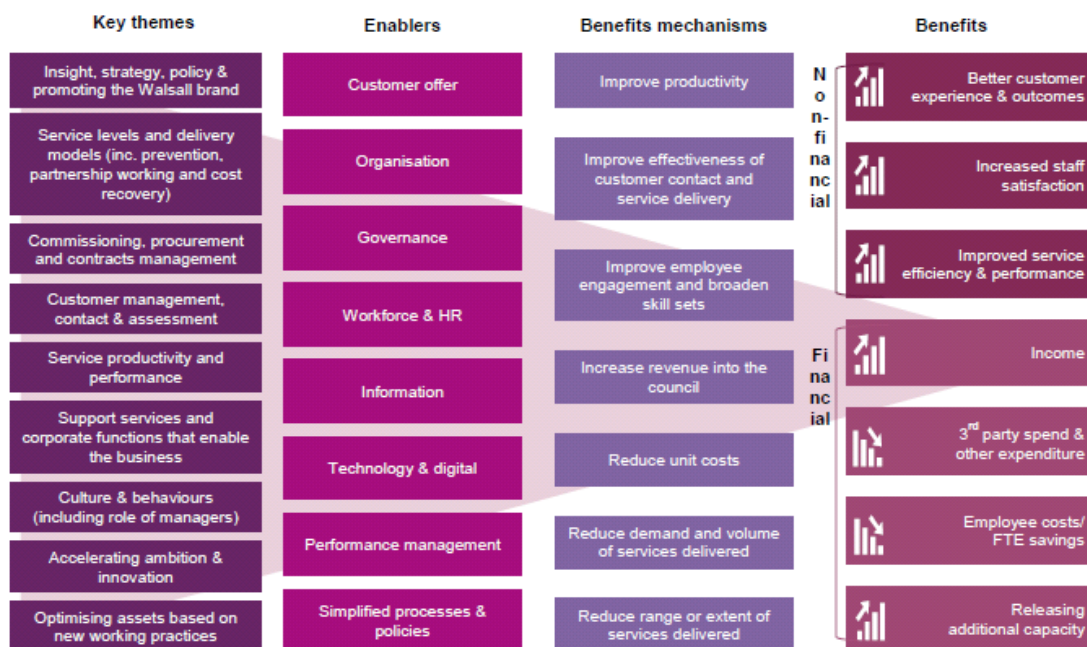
Key themes

Insight, strategy, policy & promoting the Walsall brand

Service levels and delivery models (inc. prevention, partnership working and cost recovery)

Commissioning, procurement and contracts management

Customer management, contact & assessment

Service productivity and performance

Support services and corporate functions that enable the business

Culture & behaviours (including role of managers)

Accelerating ambition & innovation

Optimising assets based on new working practices

Enablers

Customer offer

Organisation

Governance

Workforce & HR

Information

Technology & digital

Performance management

Simplified processes & policies

Benefits mechanisms

Improve productivity

Improve effectiveness of customer contact and service delivery

Improve employee engagement and broaden skill sets

Increase revenue into the council

Reduce unit costs

Reduce demand and volume of services delivered

Reduce range or extent of services delivered

Benefits

Non-financial

Better customer experience & outcomes

Increased staff satisfaction

Improved service efficiency & performance

Financial

Income

3$^{rd}$ party spend & other expenditure

Employee costs/ FTE savings

Releasing additional capacity